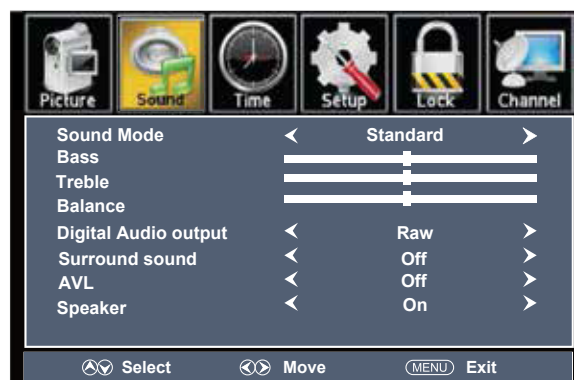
Picture Sound Time Setup Lock Channel

| | |
|---|---|
| Sound Mode | ‹ Standard › |
| Bass | |
| Treble | |
| Balance | |
| Digital Audio output | ‹ Raw › |
| Surround sound | ‹ Off › |
| AVL | ‹ Off › |
| Speaker | ‹ On › |

Select Move MENU Exit